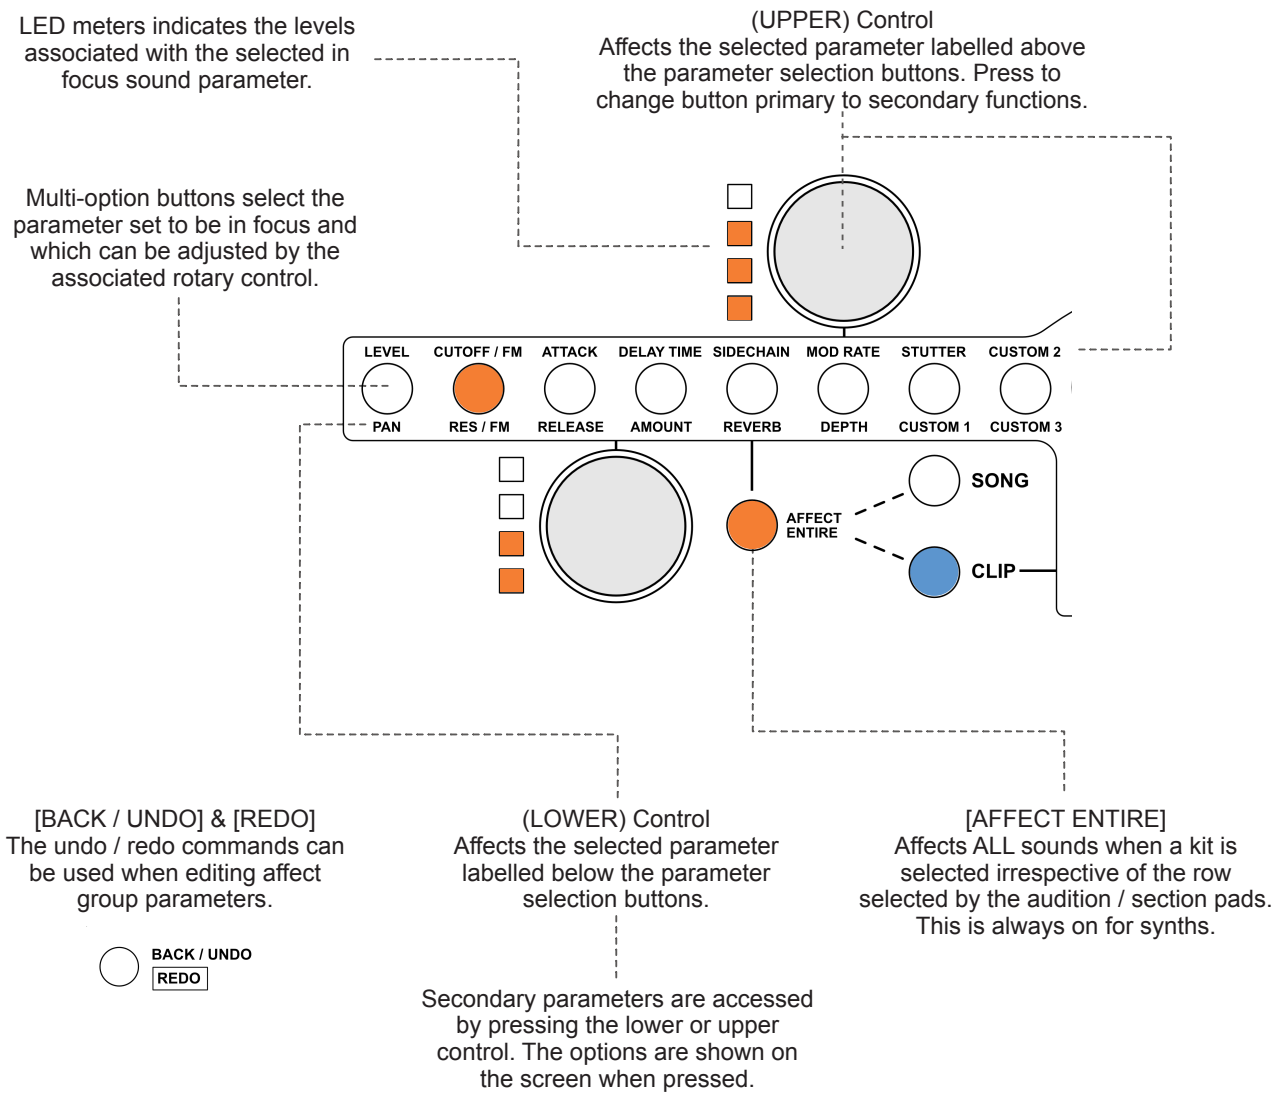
LED meters indicates the levels associated with the selected in focus sound parameter.

(UPPER) Control
Affects the selected parameter labelled above the parameter selection buttons. Press to change button primary to secondary functions.

Multi-option buttons select the parameter set to be in focus and which can be adjusted by the associated rotary control.

LEVEL CUTOFF / FM ATTACK DELAY TIME SIDECHAIN MOD RATE STUTTER CUSTOM 2

PAN RES / FM RELEASE AMOUNT REVERB DEPTH CUSTOM 1 CUSTOM 3

AFFECT ENTIRE

SONG

CLIP

[BACK / UNDO] & [REDO]
The undo / redo commands can be used when editing affect group parameters.

BACK / UNDO
REDO

(LOWER) Control
Affects the selected parameter labelled below the parameter selection buttons.

[AFFECT ENTIRE]
Affects ALL sounds when a kit is selected irrespective of the row selected by the audition / section pads. This is always on for synths.

Secondary parameters are accessed by pressing the lower or upper control. The options are shown on the screen when pressed.